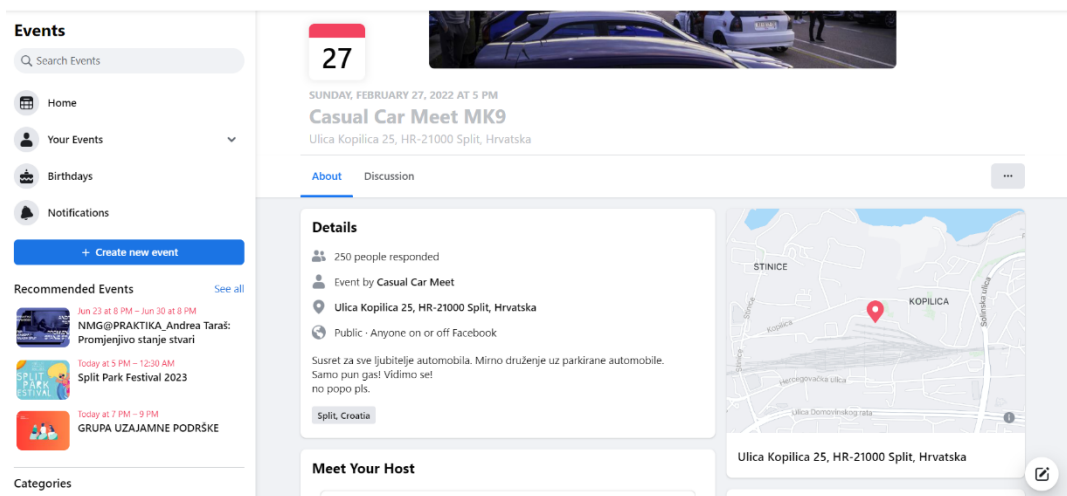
Events

Search Events

Home

Your Events

Birthdays

Notifications

+ Create new event

Recommended Events

See all

Jun 23 at 8 PM – Jun 30 at 8 PM
NMG@PRAKTIKA_Andrea Taraš: Promjenjivo stanje stvari

Today at 5 PM – 12:30 AM
Split Park Festival 2023

Today at 7 PM – 9 PM
GRUPA UZAJAMNE PODRŠKE

Categories

27

SUNDAY, FEBRUARY 27, 2022 AT 5 PM

Casual Car Meet MK9

Ulica Kopilica 25, HR-21000 Split, Hrvatska

About

Discussion

···

Details

250 people responded

Event by Casual Car Meet

Ulica Kopilica 25, HR-21000 Split, Hrvatska

Public · Anyone on or off Facebook

Susret za sve ljubitelje automobila. Mirno druženje uz parkirane automobile.
Samo pun gas! Vidimo se!
no popo pls.

Split, Croatia

STINICE

KOPILICA

Solinska ulica

Kopilica

Stinice

Hercegovačka ulica

Ulica Domovinskog rata

Ulica Kopilica 25, HR-21000 Split, Hrvatska

Meet Your Host